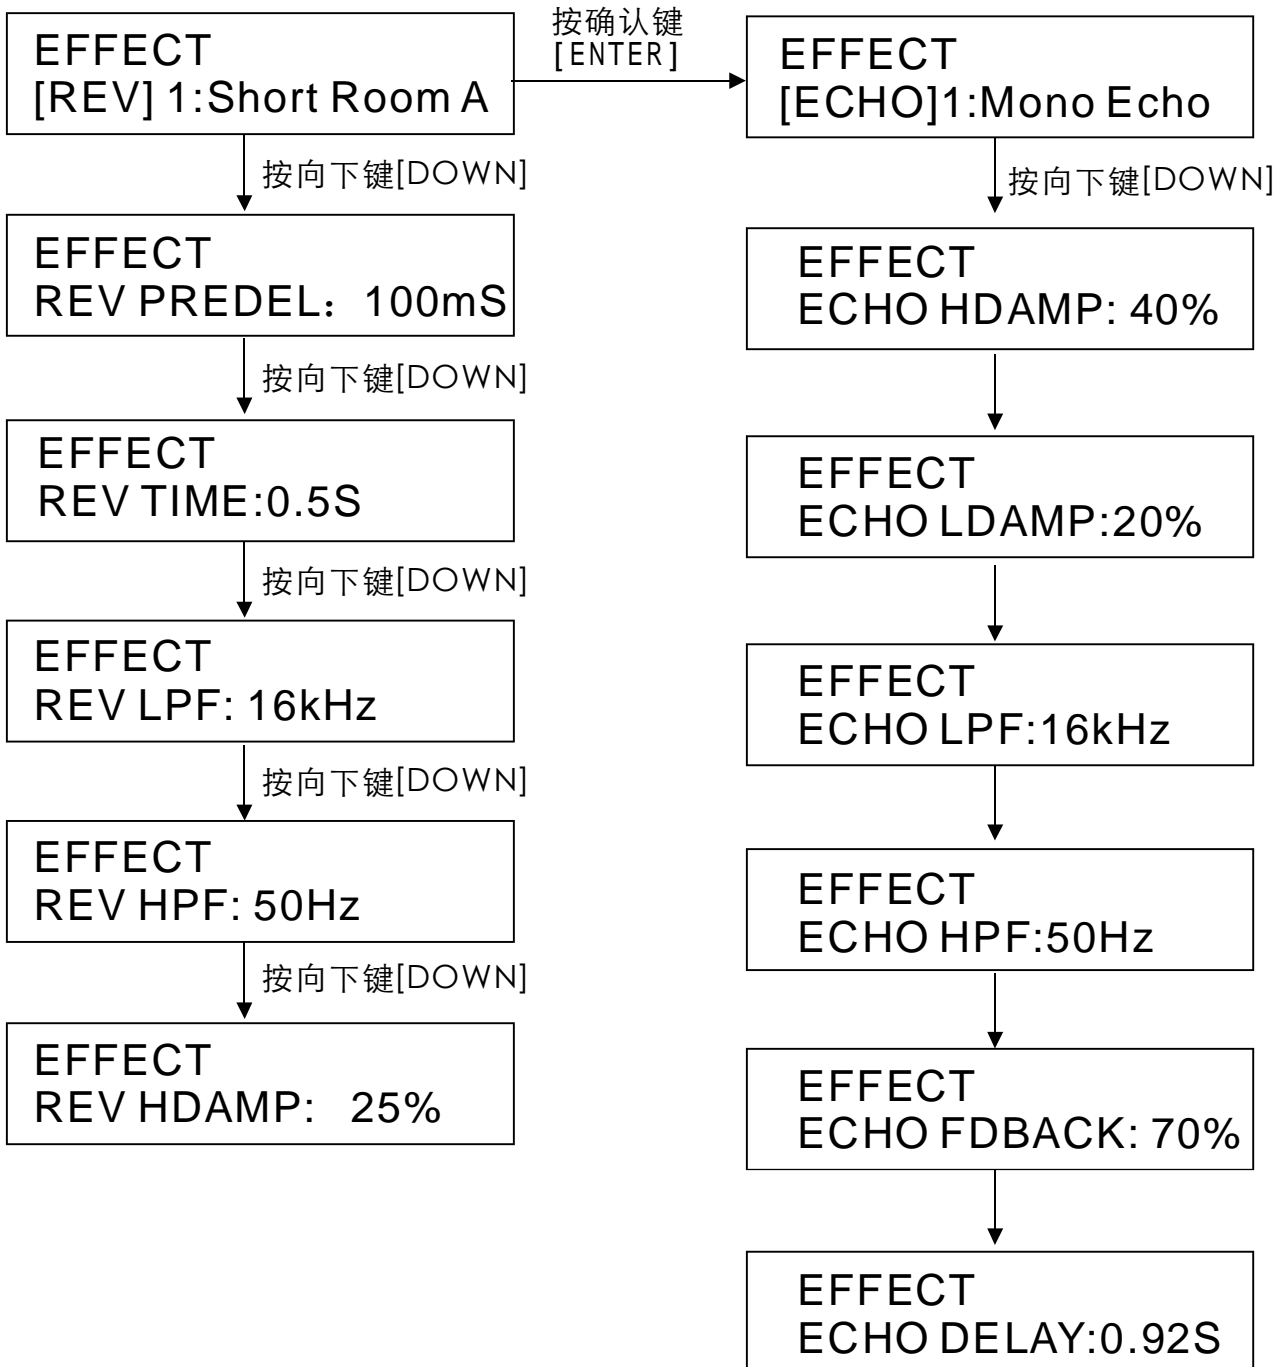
EFFECT
[REV] 1:Short Room A

按确认键
[ENTER]

EFFECT
[ECHO]1:Mono Echo

按向下键[DOWN]

EFFECT
REV PREDEL：100mS

按向下键[DOWN]

EFFECT
REV TIME:0.5S

按向下键[DOWN]

EFFECT
REV LPF: 16kHz

按向下键[DOWN]

EFFECT
REV HPF: 50Hz

按向下键[DOWN]

EFFECT
REV HDAMP: 25%

按向下键[DOWN]

EFFECT
ECHO HDAMP: 40%

EFFECT
ECHO LDAMP:20%

EFFECT
ECHO LPF:16kHz

EFFECT
ECHO HPF:50Hz

EFFECT
ECHO FDBACK: 70%

EFFECT
ECHO DELAY:0.92S